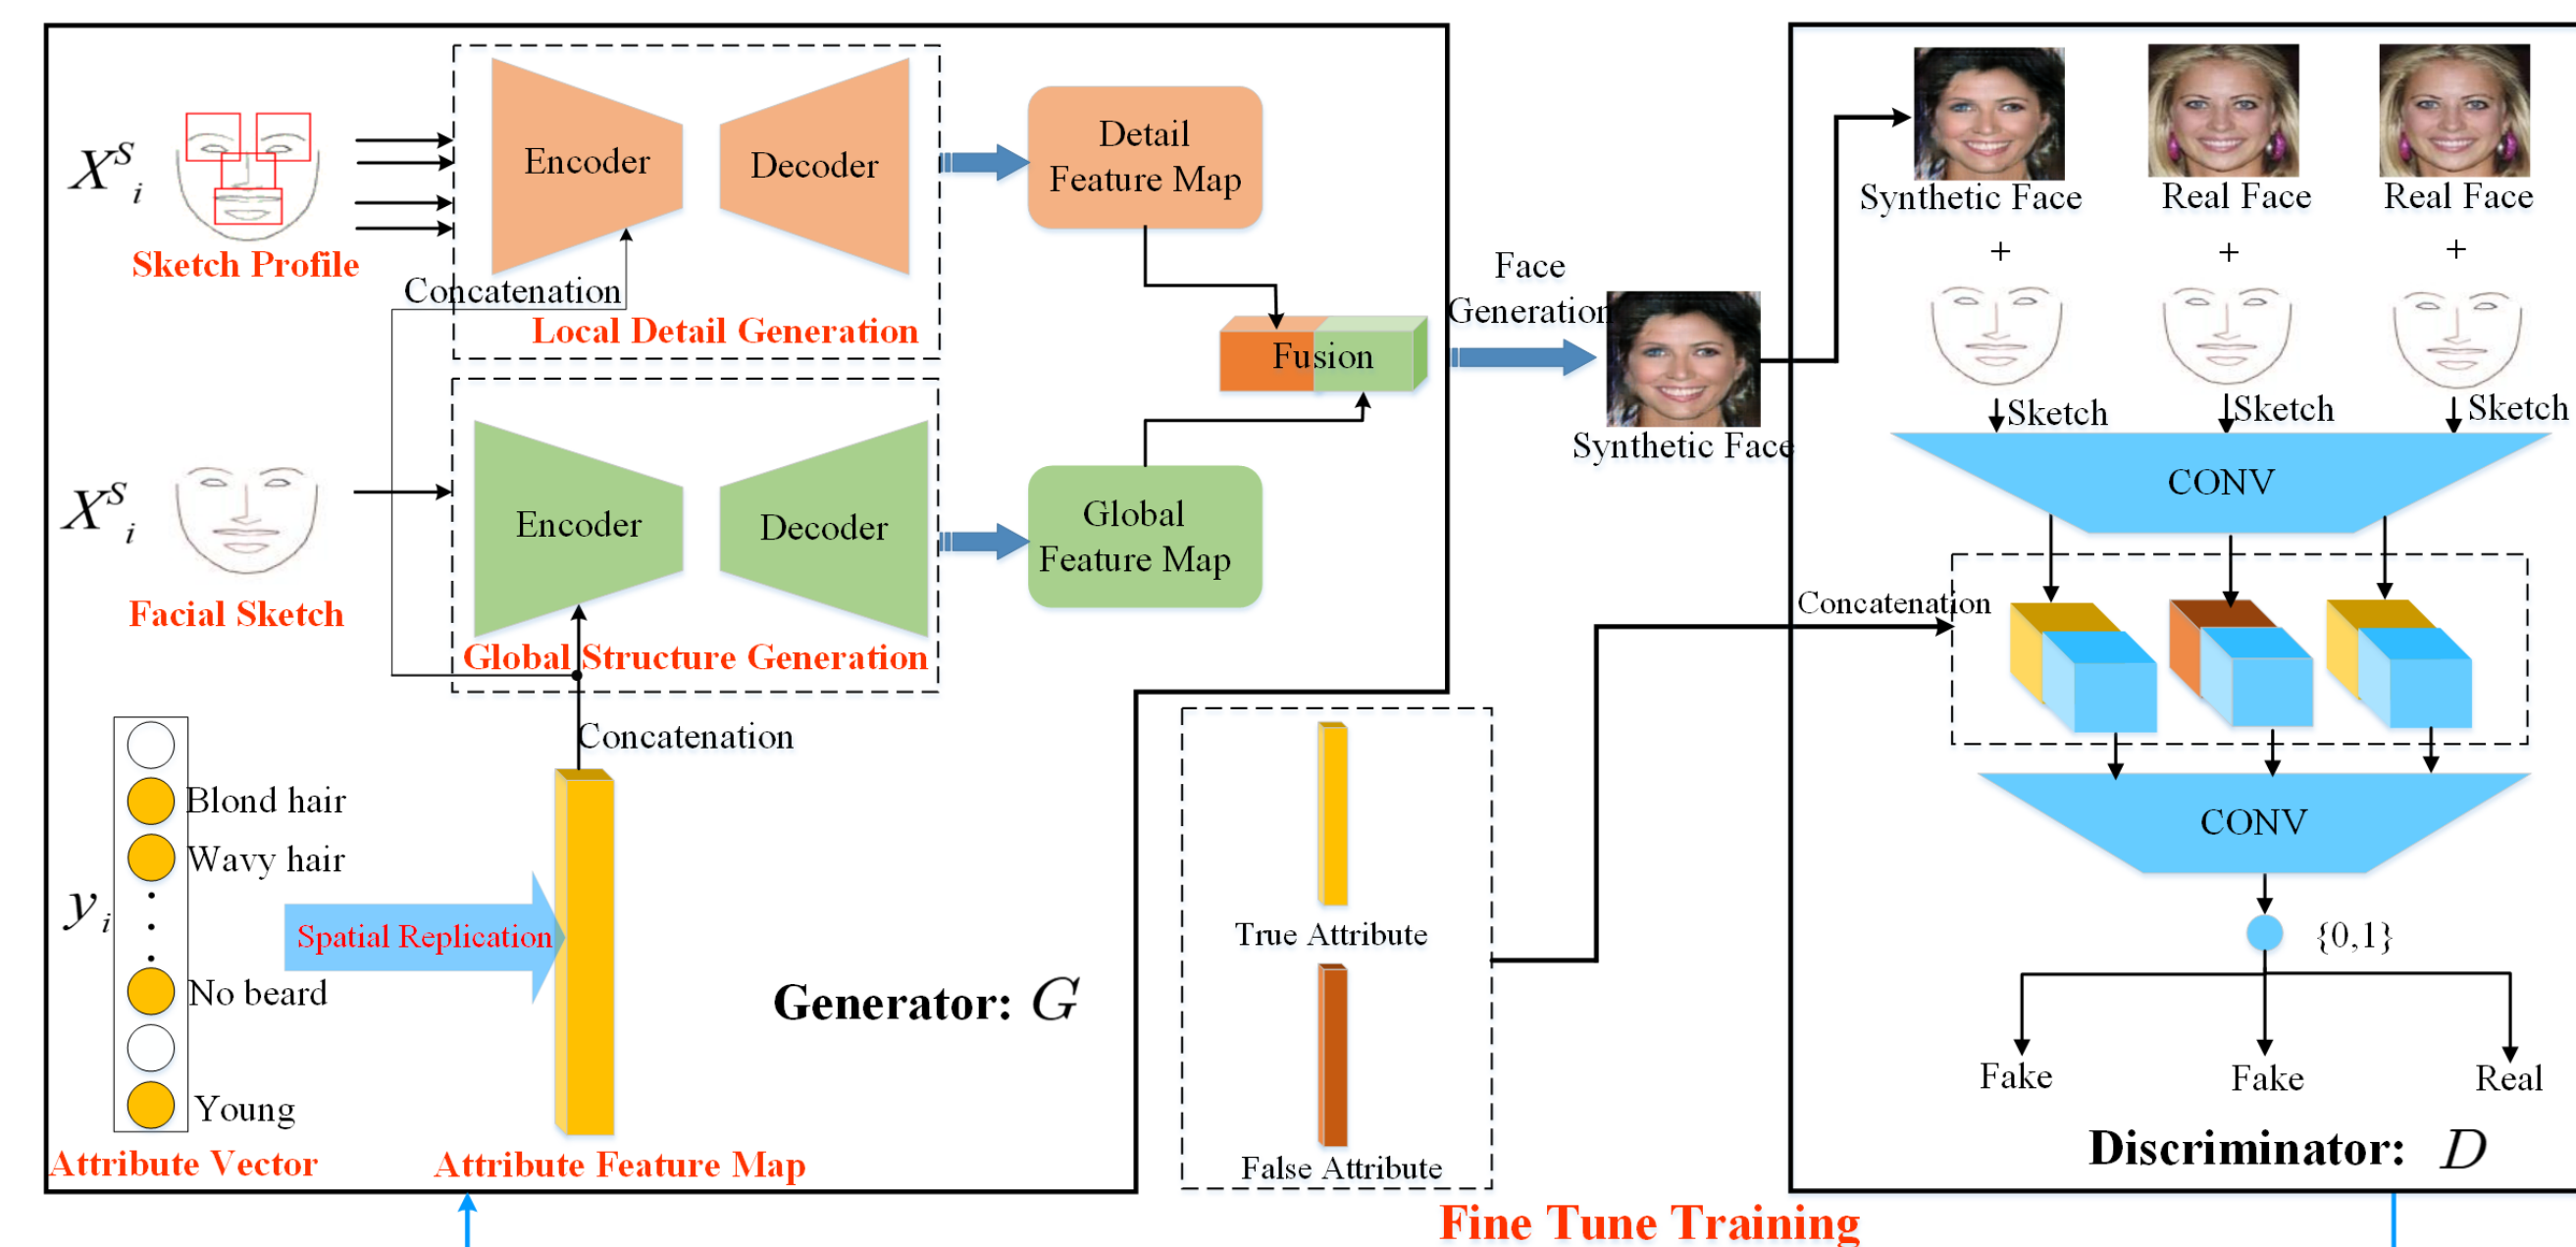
$X^S_i$

Sketch Profile

Encoder

Decoder

Detail Feature Map

Concatenation

Local Detail Generation

Fusion

Face Generation

Synthetic Face

$X^S_i$

Facial Sketch

Encoder

Decoder

Global Feature Map

Global Structure Generation

Concatenation

Blond hair

Wavy hair

$y_i$

Spatial Replication

No beard

Young

Attribute Vector

Attribute Feature Map

Generator: $G$

True Attribute

False Attribute

Synthetic Face

Real Face

Real Face

+

+

+

Sketch

Sketch

Sketch

CONV

Concatenation

CONV

$\{0,1\}$

Fake

Fake

Real

Discriminator: $D$

Fine Tune Training